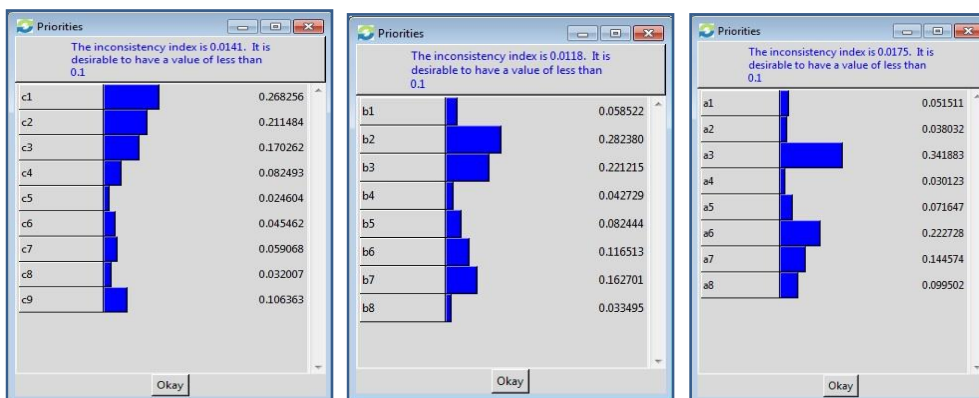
Priorities

The inconsistency index is 0.0141. It is desirable to have a value of less than 0.1

| | |
|---|---|
| c1 | 0.268256 |
| c2 | 0.211484 |
| c3 | 0.170262 |
| c4 | 0.082493 |
| c5 | 0.024604 |
| c6 | 0.045462 |
| c7 | 0.059068 |
| c8 | 0.032007 |
| c9 | 0.106363 |

Okay

Priorities

The inconsistency index is 0.0118. It is desirable to have a value of less than 0.1

| | |
|---|---|
| b1 | 0.058522 |
| b2 | 0.282380 |
| b3 | 0.221215 |
| b4 | 0.042729 |
| b5 | 0.082444 |
| b6 | 0.116513 |
| b7 | 0.162701 |
| b8 | 0.033495 |

Okay

Priorities

The inconsistency index is 0.0175. It is desirable to have a value of less than 0.1

| | |
|---|---|
| a1 | 0.051511 |
| a2 | 0.038032 |
| a3 | 0.341883 |
| a4 | 0.030123 |
| a5 | 0.071647 |
| a6 | 0.222728 |
| a7 | 0.144574 |
| a8 | 0.099502 |

Okay